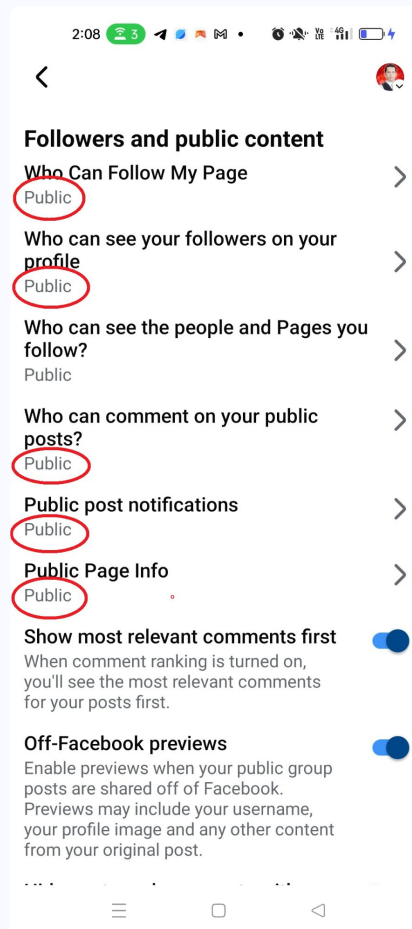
2:08 3 M •

Followers and public content

Who Can Follow My Page
Public

Who can see your followers on your profile
Public

Who can see the people and Pages you follow?
Public

Who can comment on your public posts?
Public

Public post notifications
Public

Public Page Info
Public

Show most relevant comments first
When comment ranking is turned on, you'll see the most relevant comments for your posts first.

Off-Facebook previews
Enable previews when your public group posts are shared off of Facebook. Previews may include your username, your profile image and any other content from your original post.

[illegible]